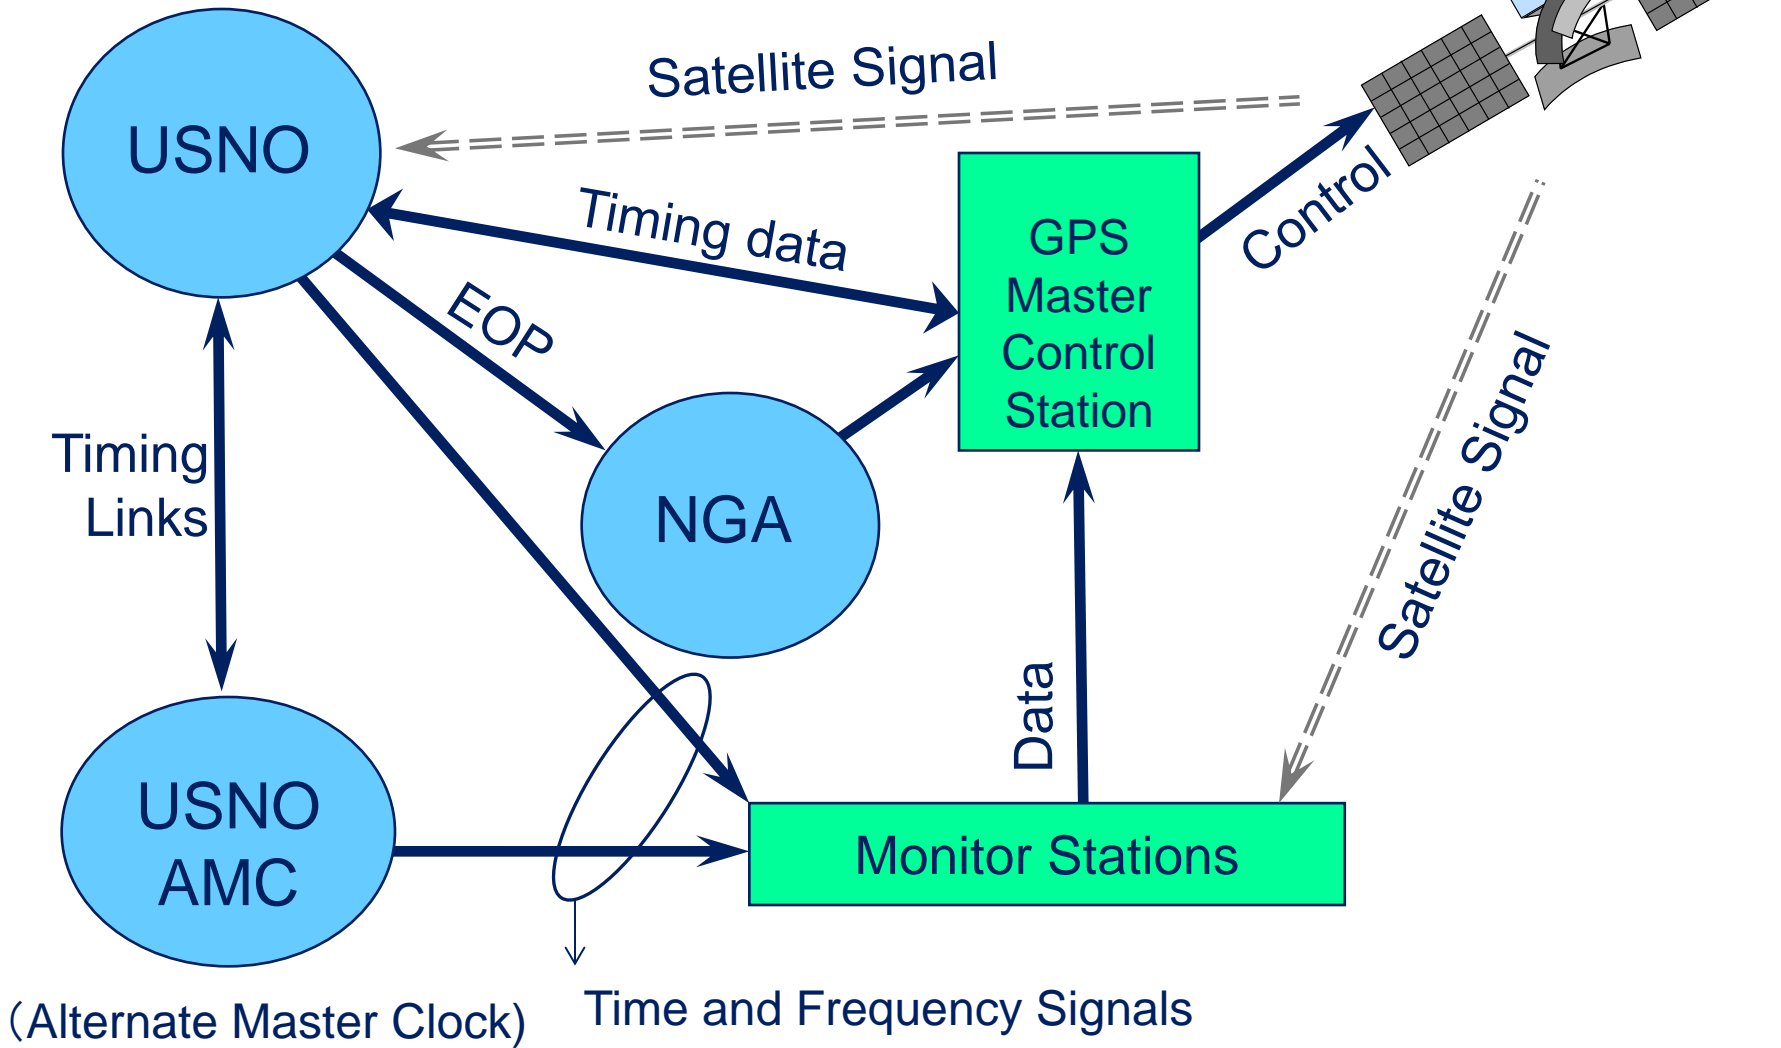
Satellite Signal

USNO

Timing data

GPS Master Control Station

Control

EOP

NGA

Timing Links

Satellite Signal

Data

USNO AMC

Monitor Stations

(Alternate Master Clock)

Time and Frequency Signals